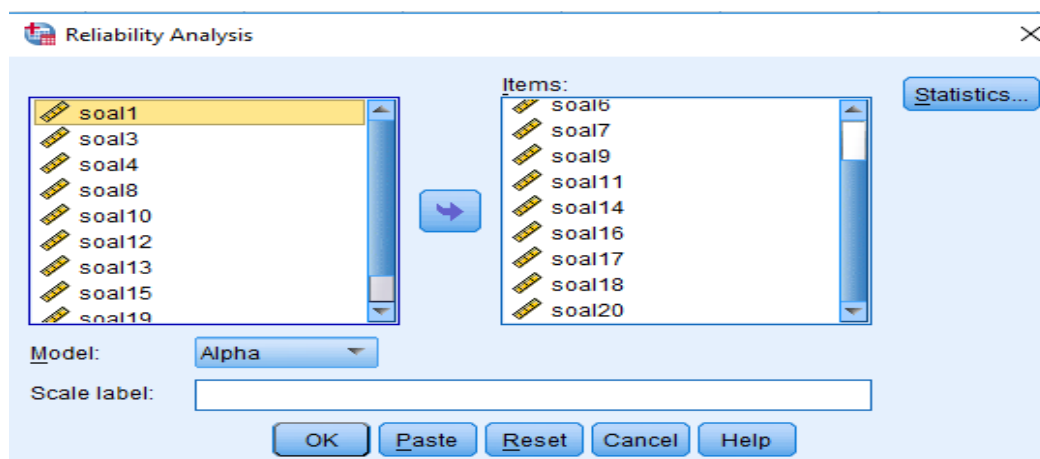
Reliability Analysis

soal1
soal3
soal4
soal8
soal10
soal12
soal13
soal15
soal19

Items:
soal6
soal7
soal9
soal11
soal14
soal16
soal17
soal18
soal20

Statistics...

Model: Alpha

Scale label:

OK Paste Reset Cancel Help